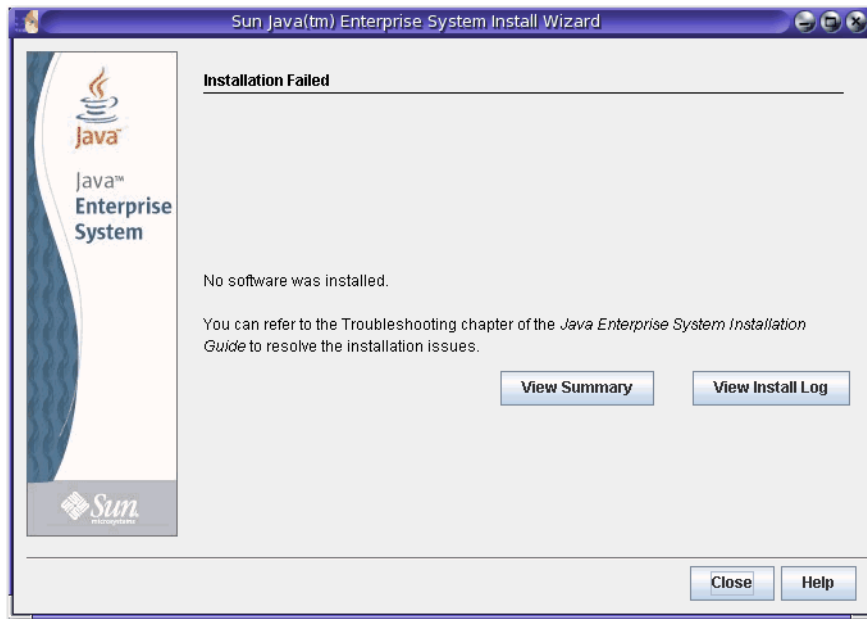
Sun Java(tm) Enterprise System Install Wizard

Java

Java™ Enterprise System

Sun microsystems

Installation Failed

No software was installed.

You can refer to the Troubleshooting chapter of the Java Enterprise System Installation Guide to resolve the installation issues.

View Summary

View Install Log

Close

Help